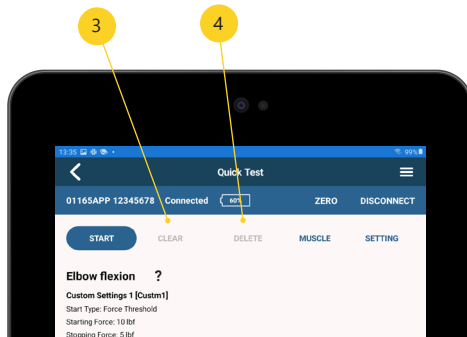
3

4

13:35

99%

Quick Test

01165APP 12345678 Connected 60% ZERO DISCONNECT

START CLEAR DELETE MUSCLE SETTING

Elbow flexion ?

Custom Settings 1 [Custm1]

Start Type: Force Threshold

Starting Force: 10 lbf

Stopping Force: 5 lbf